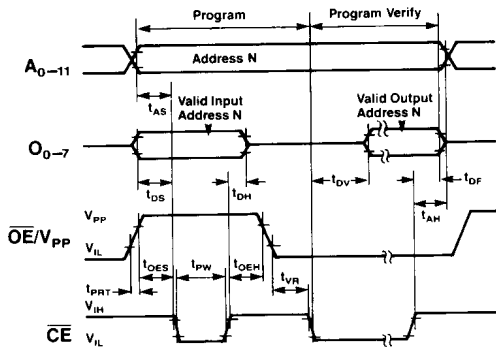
Program

Program Verify

$A_{0-11}$

Address N

$t_{AS}$

Valid Input Address N

Valid Output Address N

$O_{0-7}$

$t_{DS}$

$t_{DH}$

$t_{DV}$

$t_{DF}$

$t_{AH}$

$\overline{OE}/V_{PP}$

$V_{PP}$

$V_{IL}$

$t_{OES}$

$t_{PW}$

$t_{OEH}$

$t_{VR}$

$t_{PRT}$

$V_{IH}$

$\overline{CE}$

$V_{IL}$